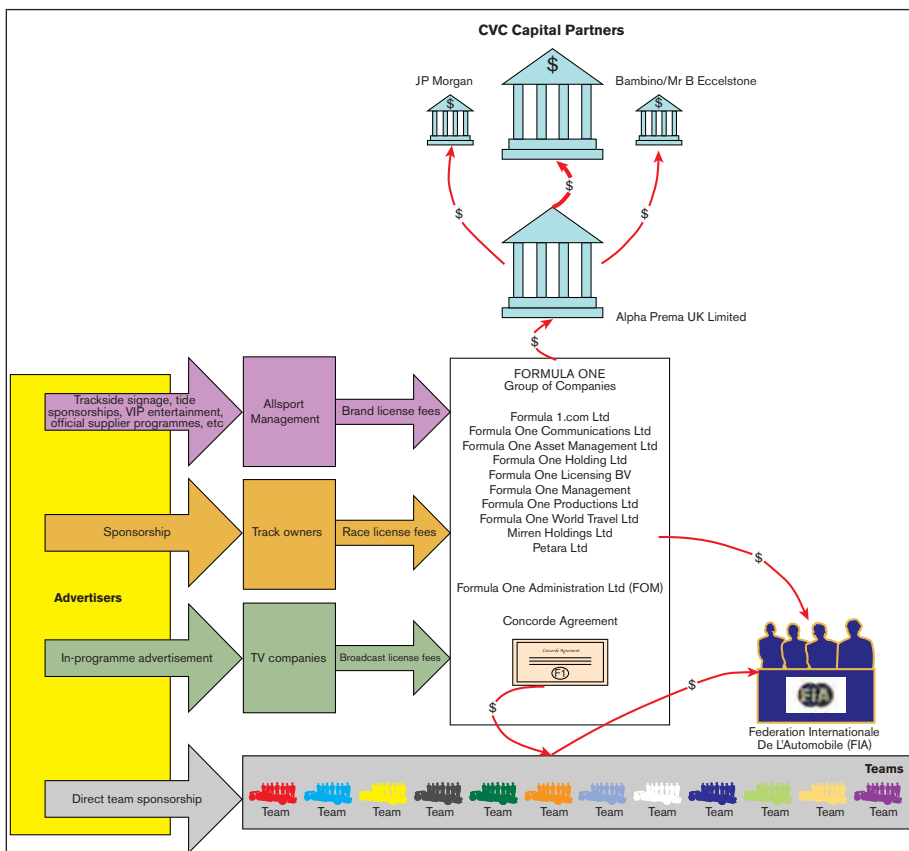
CVC Capital Partners

JP Morgan

$

$

Bambino/Mr B Eccelstone

$

$

$

$

Alpha Prema UK Limited

$

Trackside signage, tide sponsorships, VIP entertainment, official supplier programmes, etc

Allsport Management

Brand license fees

FORMULA ONE
Group of Companies

Formula 1.com Ltd
Formula One Communications Ltd
Formula One Asset Management Ltd
Formula One Holding Ltd
Formula One Licensing BV
Formula One Management
Formula One Productions Ltd
Formula One World Travel Ltd
Mirren Holdings Ltd
Petara Ltd

Formula One Administration Ltd (FOM)

Concorde Agreement

Concorde Agreement

F1

Sponsorship

Track owners

Race license fees

Advertisers

In-programme advertisement

TV companies

Broadcast license fees

$

$

$

FIA

Federation Internationale De L'Automobile (FIA)

Direct team sponsorship

Teams

Team Team Team Team Team Team Team Team Team Team Team Team